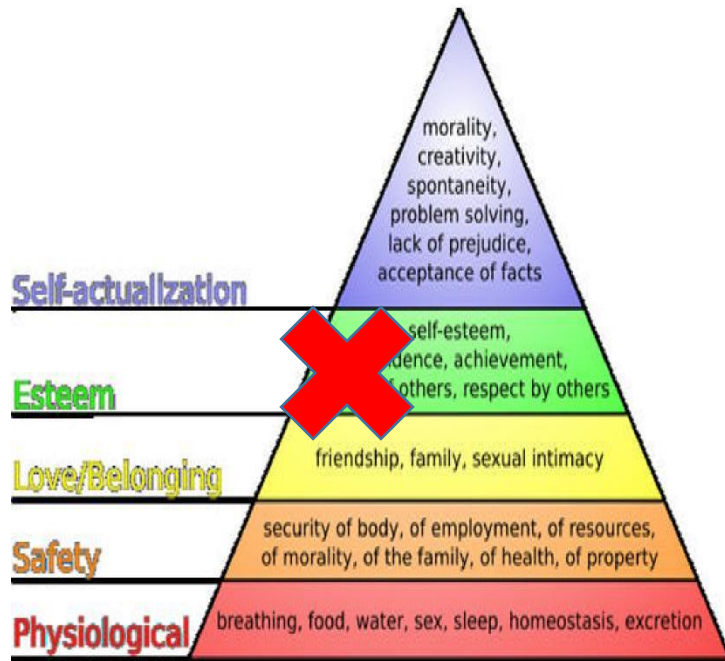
morality, creativity, spontaneity, problem solving, lack of prejudice, acceptance of facts

Self-actualization

self-esteem, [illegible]dence, achievement, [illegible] others, respect by others

Esteem

Love/Belonging

friendship, family, sexual intimacy

Safety

security of body, of employment, of resources, of morality, of the family, of health, of property

Physiological

breathing, food, water, sex, sleep, homeostasis, excretion